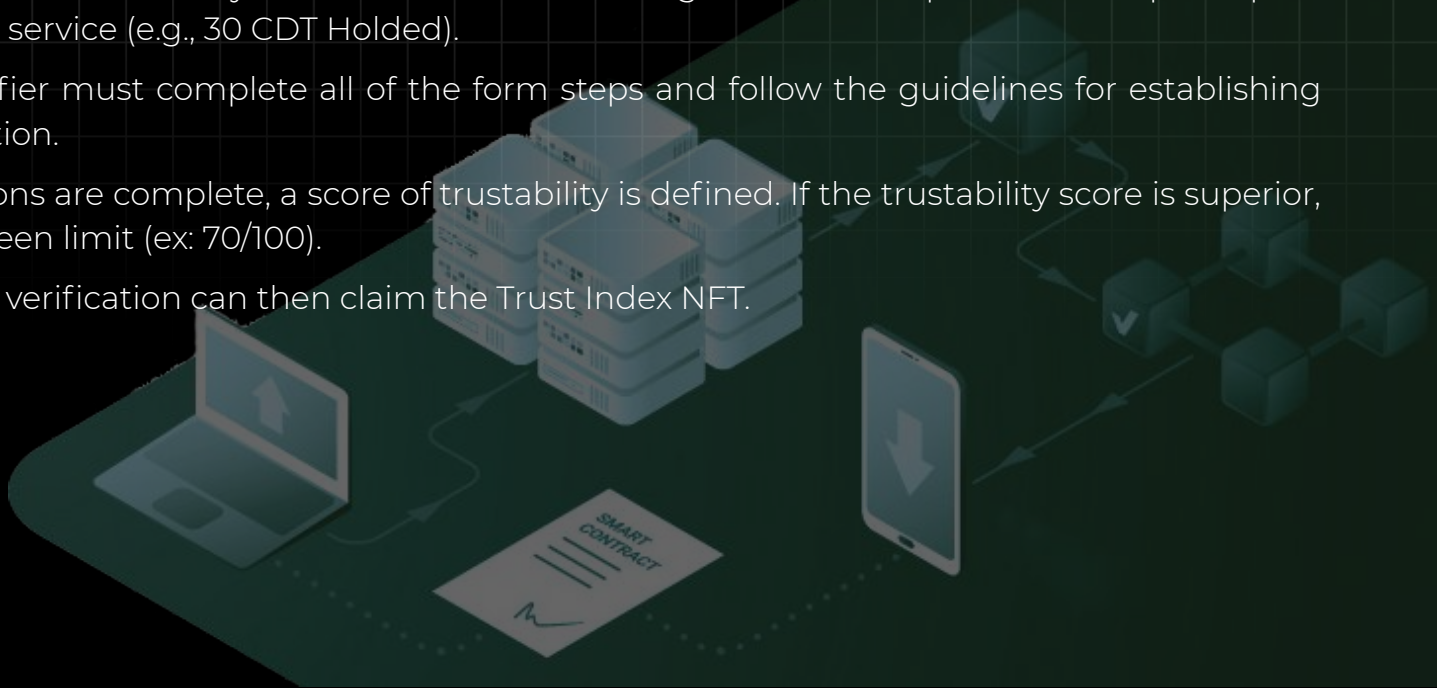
service (e.g., 30 CDT Holded).

fier must complete all of the form steps and follow the guidelines for establishing tion.

ons are complete, a score of trustability is defined. If the trustability score is superior, een limit (ex: 70/100).

verification can then claim the Trust Index NFT.

SMART CONTRACT